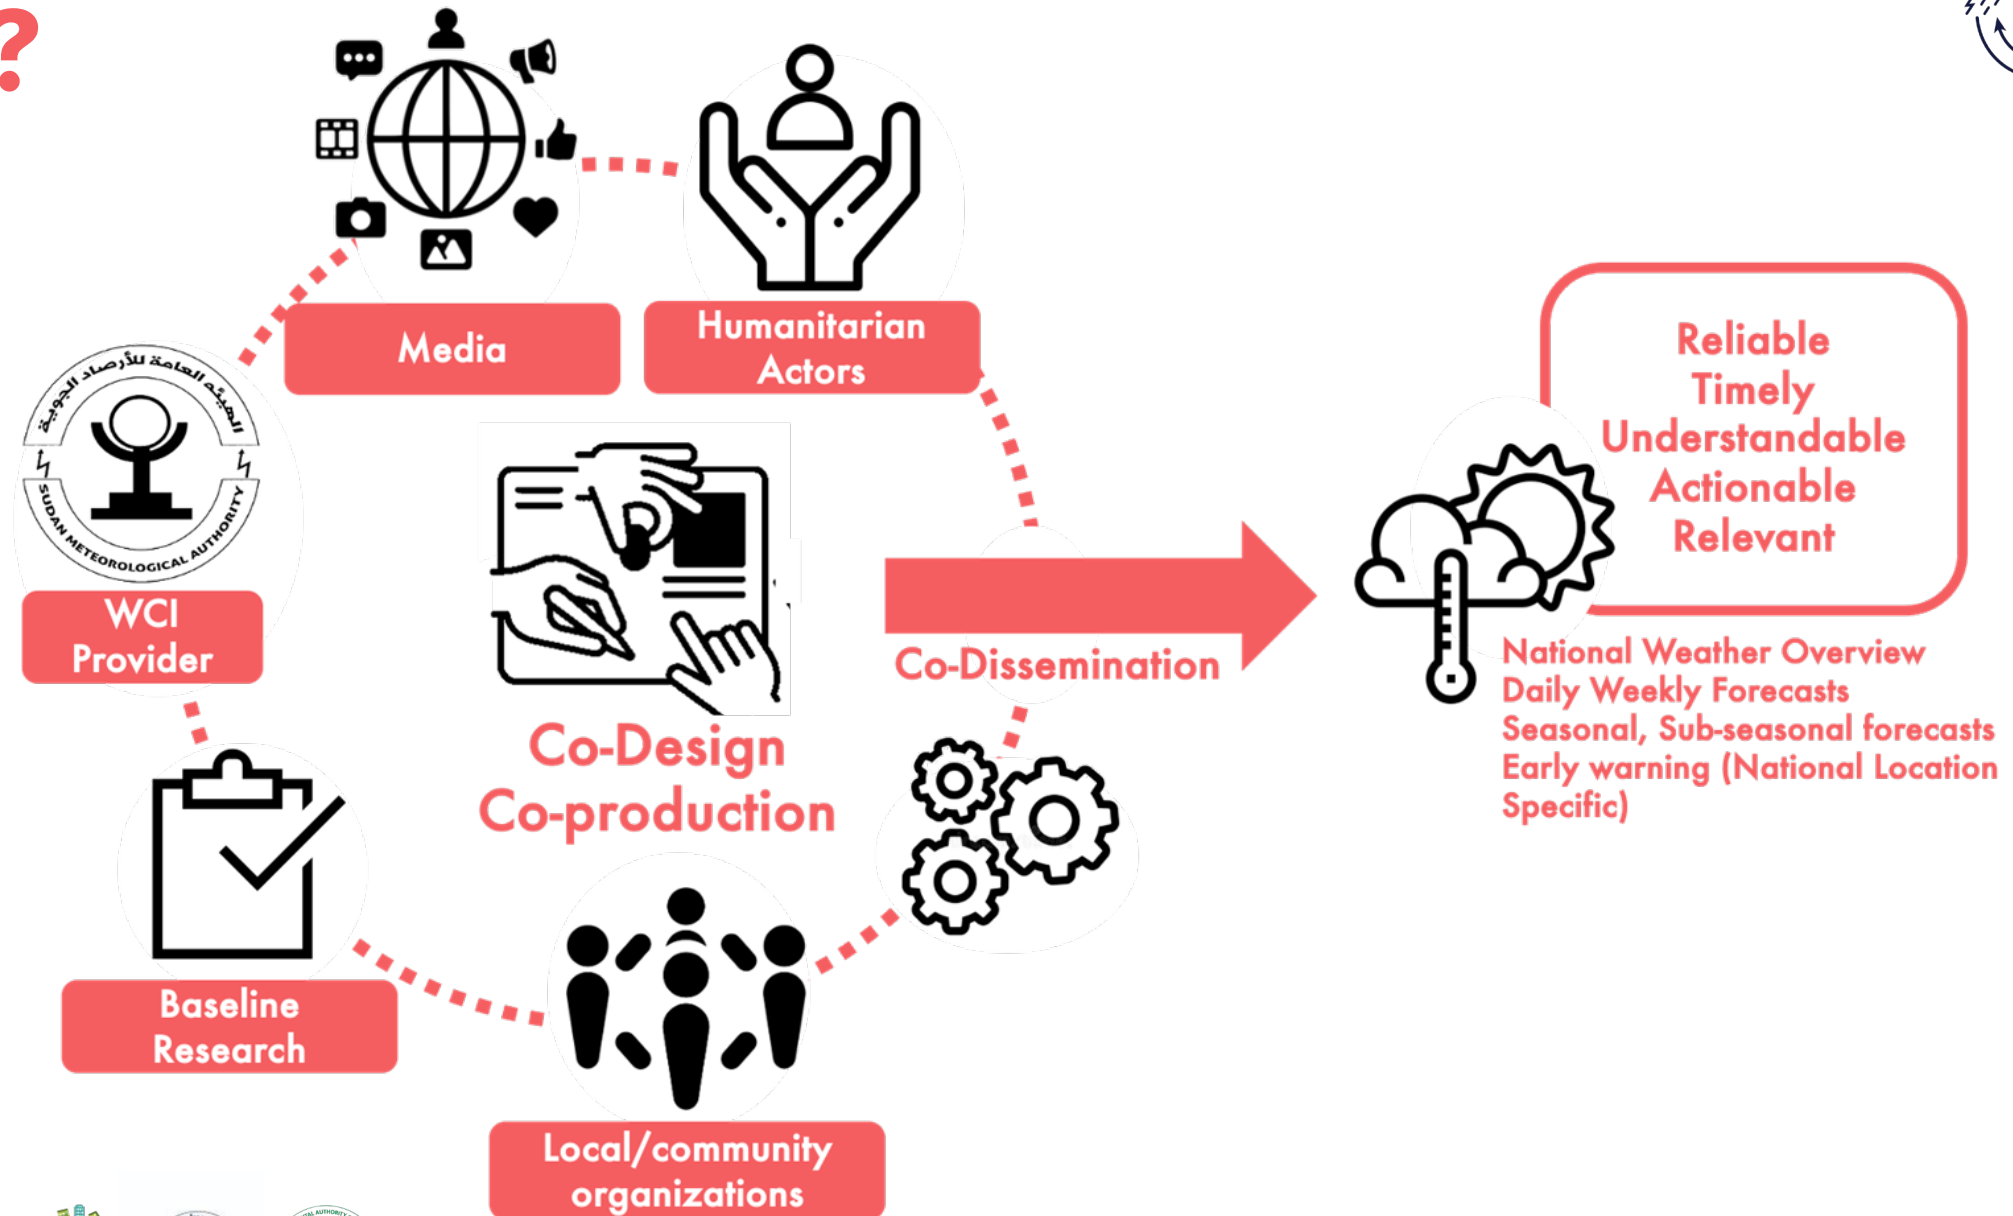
?

Media

Humanitarian Actors

الهيئة العامة للأرصاد الجوية

SUDAN METEOROLOGICAL AUTHORITY

WCI Provider

Co-Design
Co-production

Co-Dissemination

Reliable
Timely
Understandable
Actionable
Relevant

National Weather Overview
Daily Weekly Forecasts
Seasonal, Sub-seasonal forecasts
Early warning (National Location Specific)

Baseline Research

Local/community organizations